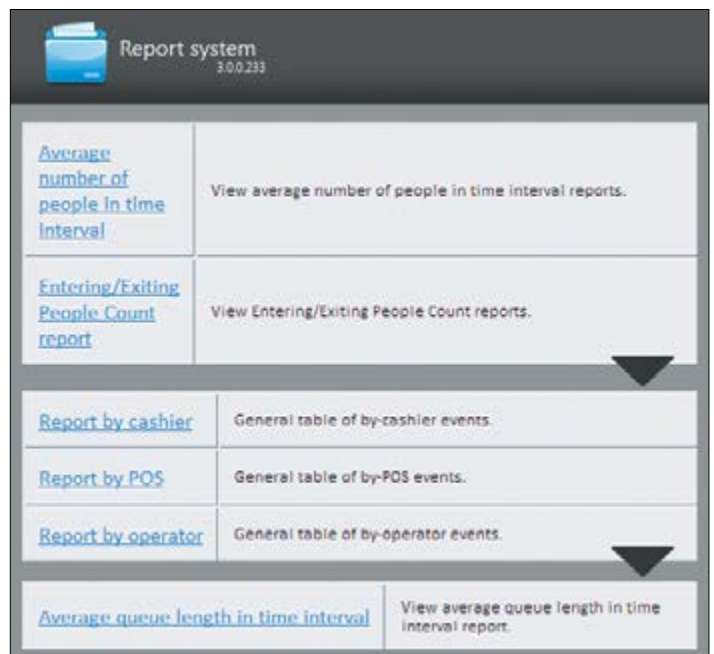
Report system
3.0.0.233

| | |
|---|---|
| Average number of people in time interval | View average number of people in time interval reports. |
| Entering/Exiting People Count report | View Entering/Exiting People Count reports. |

| | |
|---|---|
| Report by cashier | General table of by-cashier events. |
| Report by POS | General table of by-POS events. |
| Report by operator | General table of by-operator events. |

| | |
|---|---|
| Average queue length in time interval | View average queue length in time interval report. |